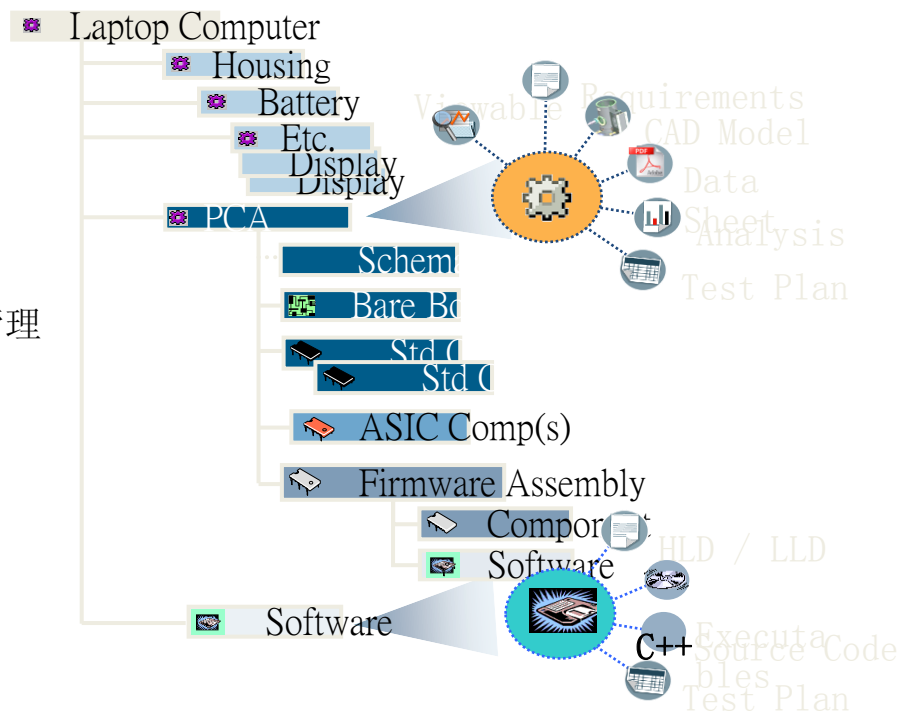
Laptop Computer
Housing
Battery
Etc.
Display
Display
PCA
Schem
Bare Bo
Std C
Std C
ASIC Comp(s)
Firmware Assembly
Compon
Software
Software
理
Viewable
Requirements
CAD Model
Data
Sheet
Analysis
Test Plan
HLD / LLD
C++
Executables
Source Code
Test Plan